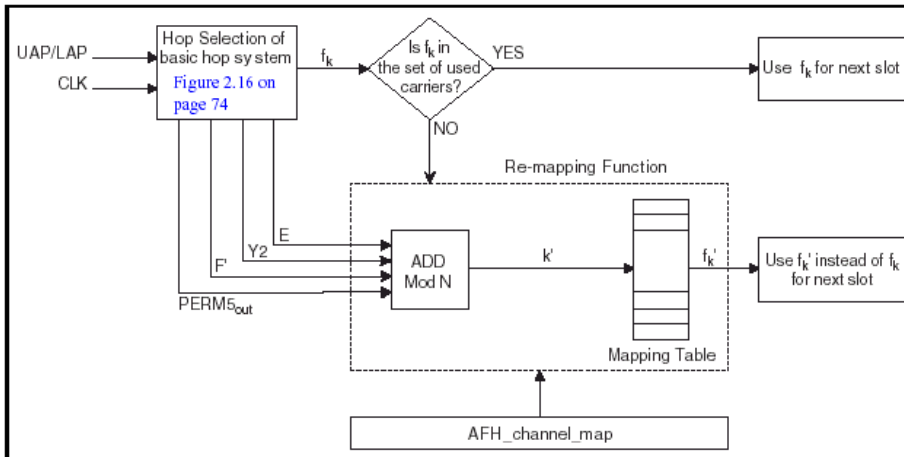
UAP/LAP

CLK

Hop Selection of basic hop sy stem

Figure 2.16 on page 74

$f_k$

Is $f_k$ in the set of used carriers?

YES

Use $f_k$ for next slot

NO

Re-mapping Function

E

Y2

F'

PERM5$_{out}$

ADD Mod N

k'

$f_k$'

Use $f_k$' instead of $f_k$ for next slot

Mapping Table

AFH_channel_map